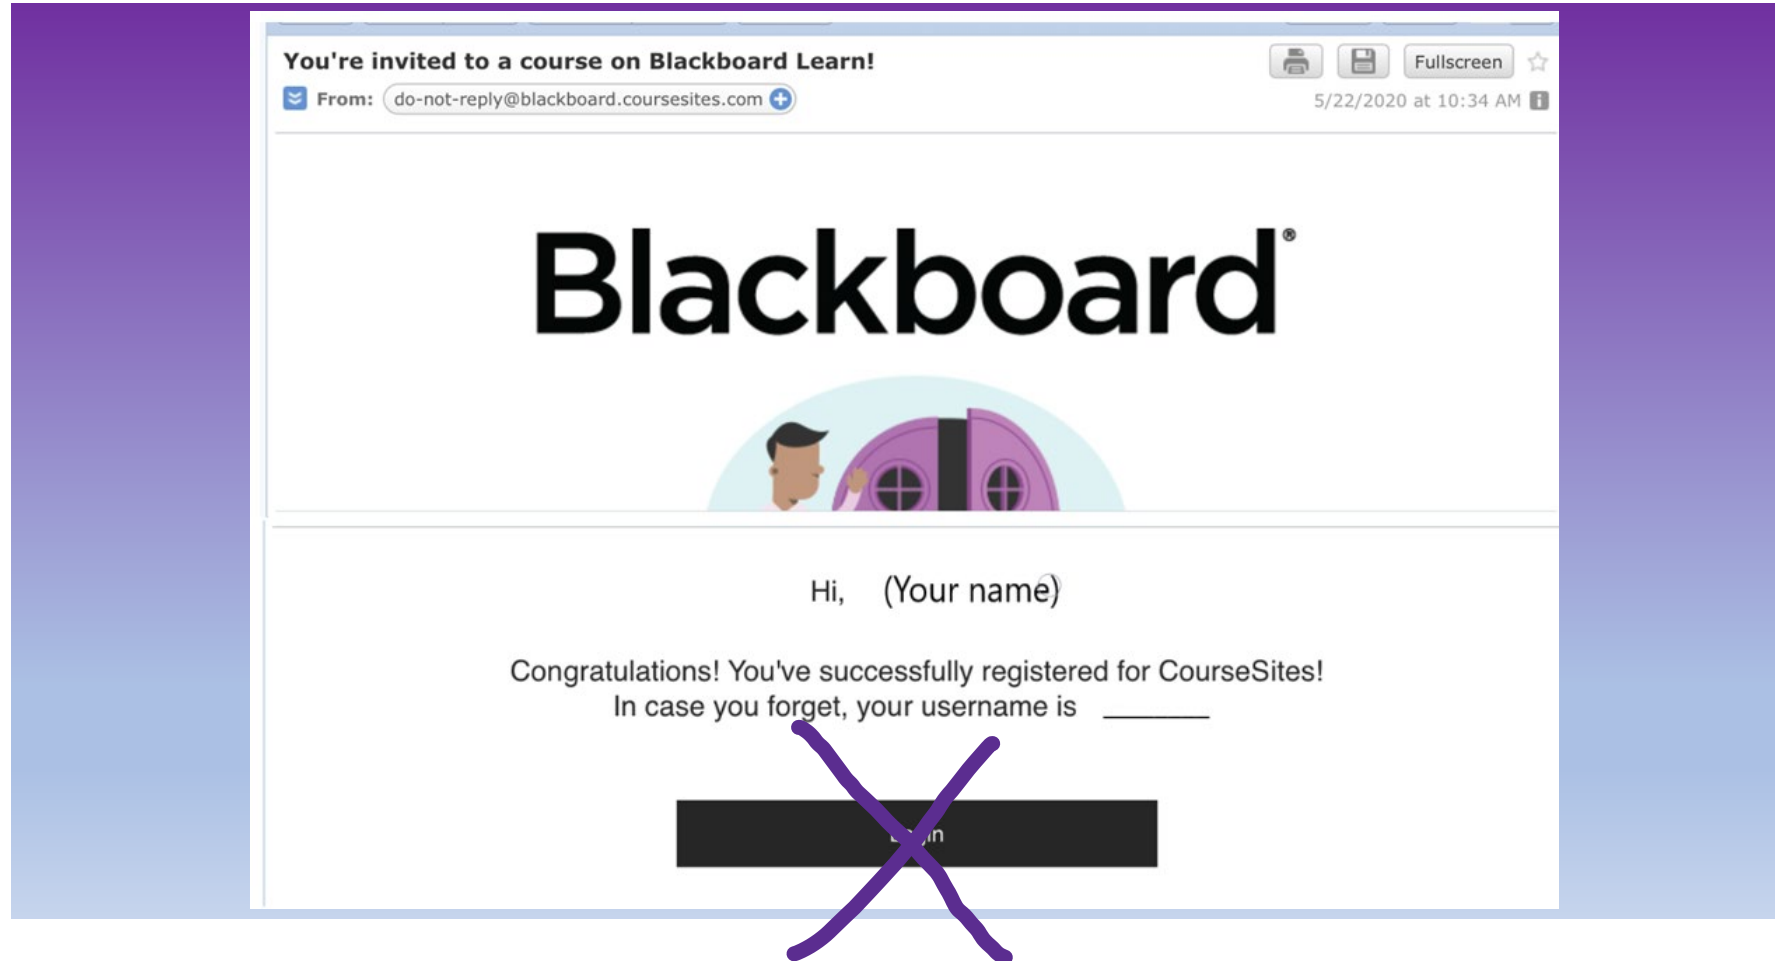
You're invited to a course on Blackboard Learn!

From: do-not-reply@blackboard.coursesites.com

Fullscreen

5/22/2020 at 10:34 AM

Blackboard®

Hi, (Your name)

Congratulations! You've successfully registered for CourseSites!
In case you forget, your username is _______

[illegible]in